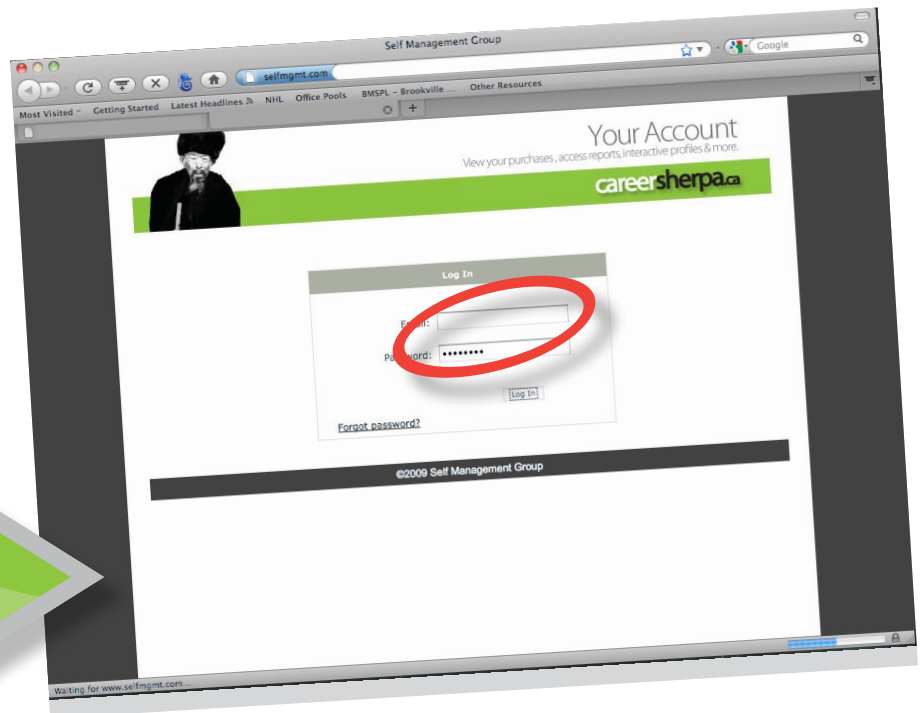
Self Management Group

selfmgmt.com

Google

Most Visited Getting Started Latest Headlines NHL Office Pools BMSPL – Brookville ... Other Resources

Your Account

View your purchases, access reports, interactive profiles & more.

careersherpa.ca

Log In

Email:

Password: ••••••••

Log In

Forgot password?

©2009 Self Management Group

Waiting for www.selfmgmt.com...